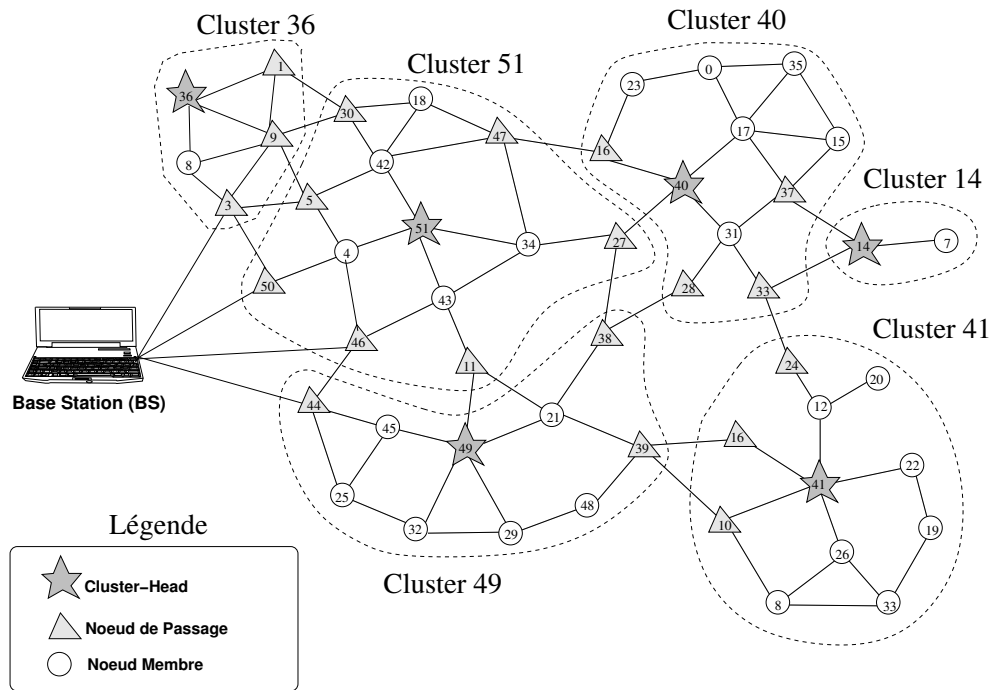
Cluster 36

Cluster 40

Cluster 51

Cluster 14

Cluster 41

Cluster 49

1 36 30 18 9 47 8 42 5 3 51 4 50 43 46 44 11 49 45 25 32 29 21 48 39 38 27 34 16 23 0 35 17 15 40 37 31 28 33 14 7 24 12 20 16 41 22 10 26 19 8 33

Base Station (BS)

Légende

Cluster-Head

Noeud de Passage

Noeud Membre